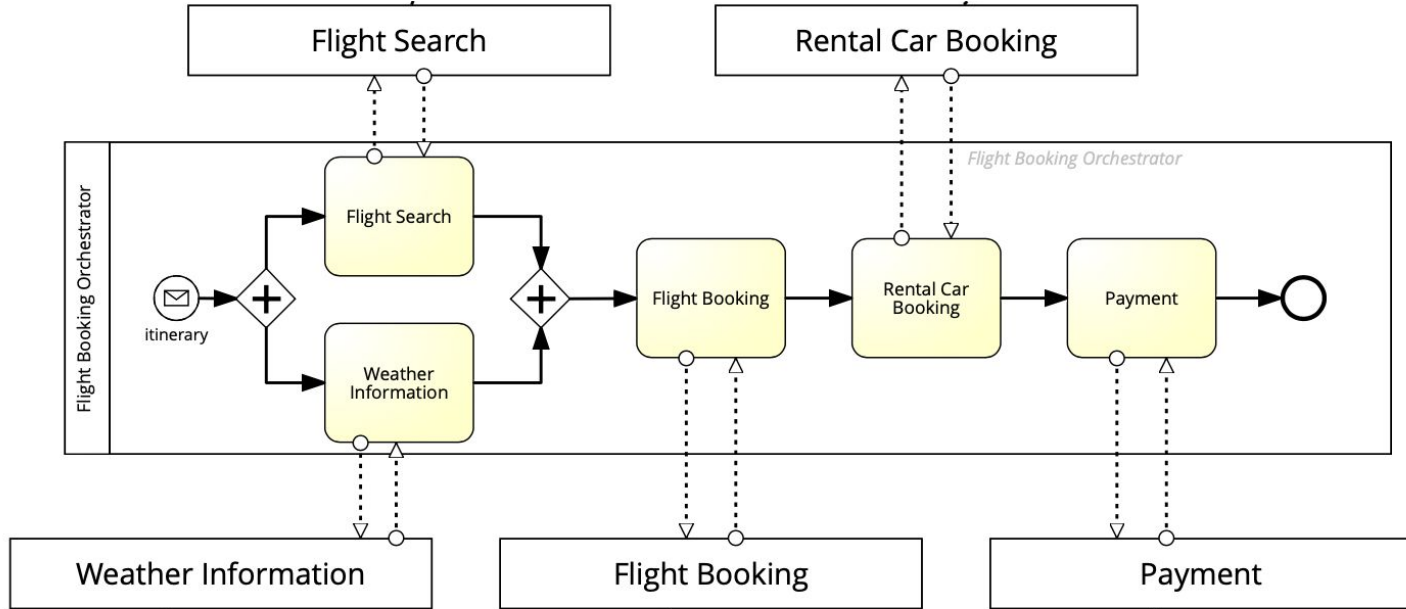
Flight Search

Rental Car Booking

Flight Booking Orchestrator

Flight Booking Orchestrator

itinerary

Flight Search

Weather Information

Flight Booking

Rental Car Booking

Payment

Weather Information

Flight Booking

Payment